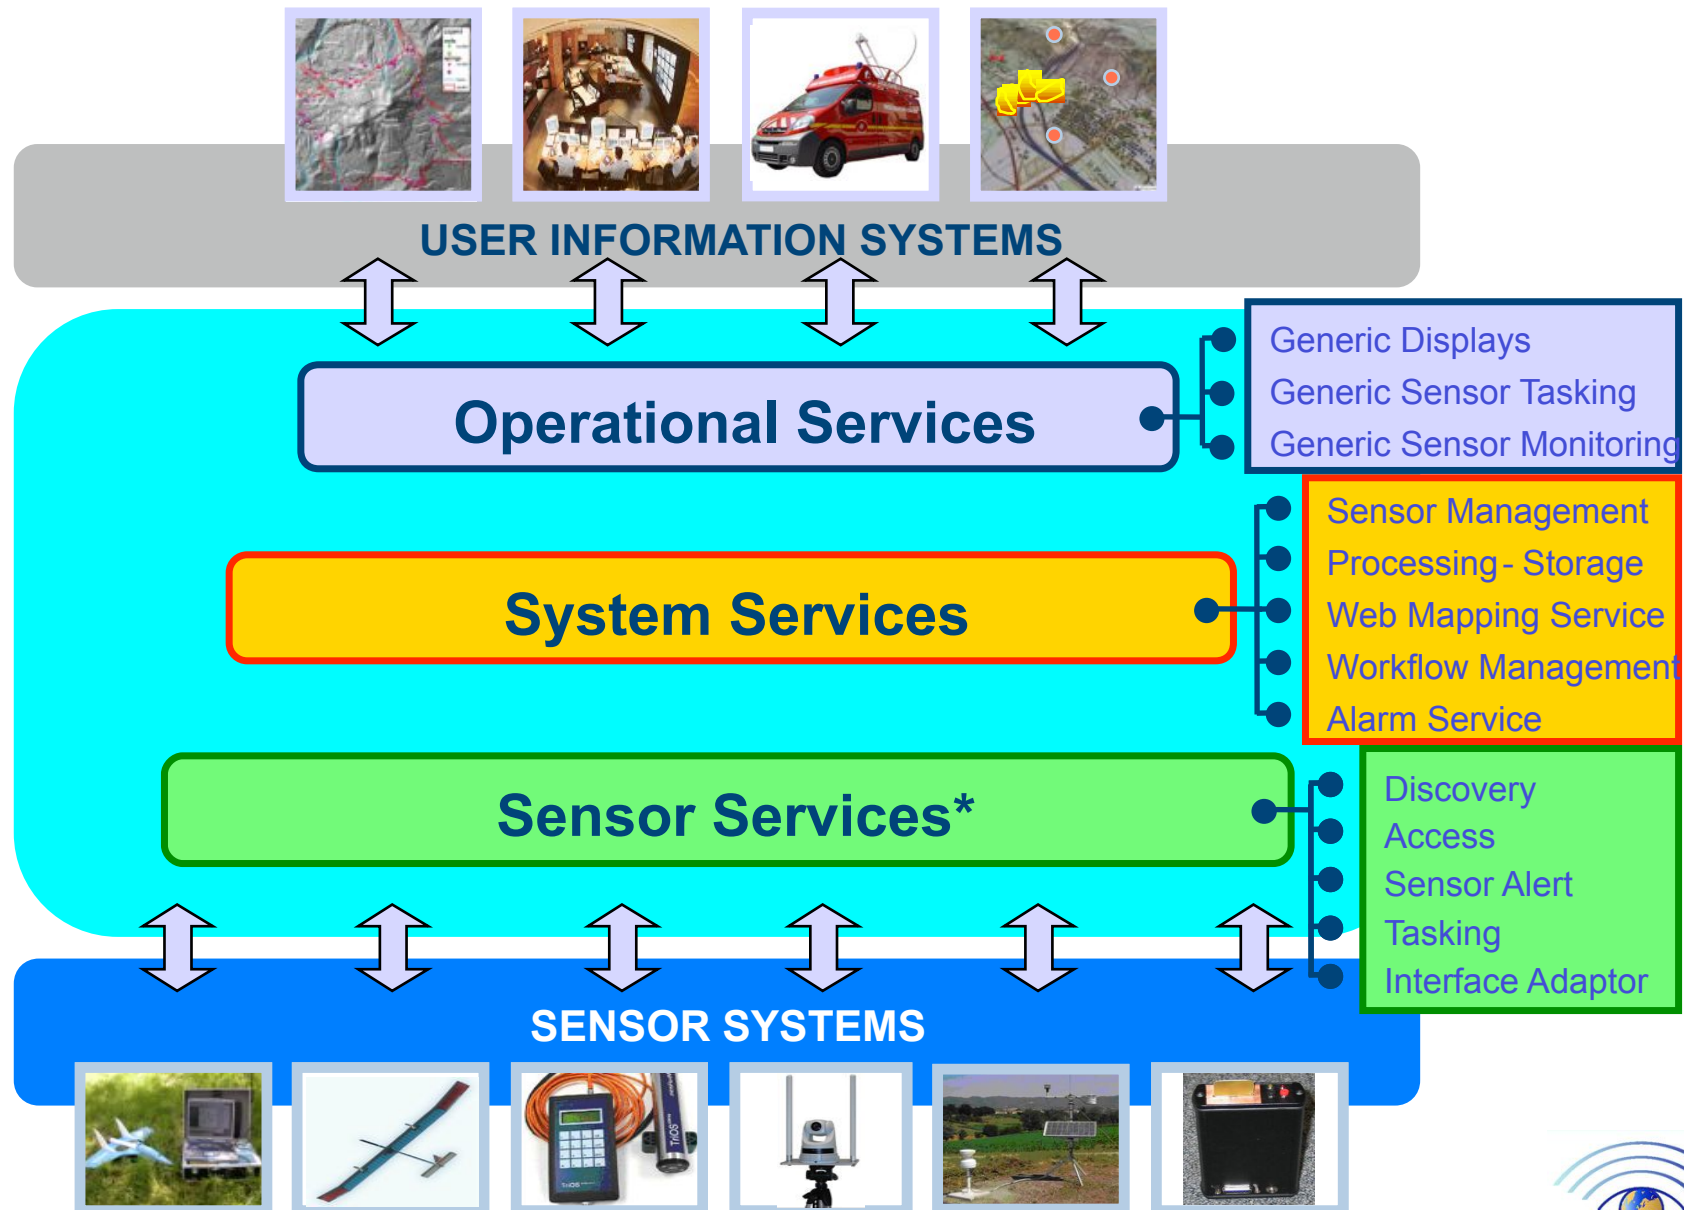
USER INFORMATION SYSTEMS

Operational Services

Generic Displays
Generic Sensor Tasking
Generic Sensor Monitoring

System Services

Sensor Management
Processing - Storage
Web Mapping Service
Workflow Management
Alarm Service

Sensor Services*

Discovery
Access
Sensor Alert
Tasking
Interface Adaptor

SENSOR SYSTEMS